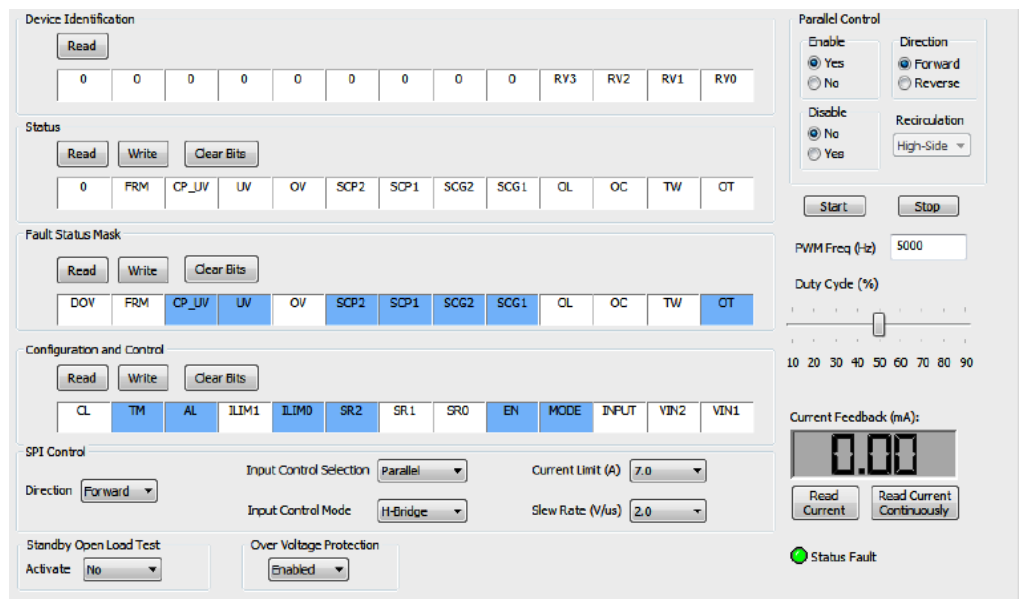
Device Identification

Read

| 0 | 0 | 0 | 0 | 0 | 0 | 0 | 0 | 0 | RY3 | RV2 | RV1 | RV0 |
|---|---|---|---|---|---|---|---|---|---|---|---|---|

Status

Read Write Clear Bits

| 0 | FRM | CP_UV | UV | OV | SCP2 | SCP1 | SCG2 | SCG1 | OL | OC | TW | OT |
|---|---|---|---|---|---|---|---|---|---|---|---|---|

Fault Status Mask

Read Write Clear Bits

| DOV | FRM | CP_UV | UV | OV | SCP2 | SCP1 | SCG2 | SCG1 | OL | OC | TW | OT |
|---|---|---|---|---|---|---|---|---|---|---|---|---|

Configuration and Control

Read Write Clear Bits

| CL | TM | AL | ILIM1 | ILIM0 | SR2 | SR1 | SR0 | EN | MODE | INPUT | VIN2 | VIN1 |
|---|---|---|---|---|---|---|---|---|---|---|---|---|

SPI Control

Direction Forward

Input Control Selection Parallel

Input Control Mode H-Bridge

Current Limit (A) 7.0

Slew Rate (V/us) 2.0

Standby Open Load Test

Activate No

Over Voltage Protection

Enabled

Parallel Control

Enable
Yes
No

Direction
Forward
Reverse

Disable
No
Yes

Recirculation
High-Side

Start Stop

PWM Freq (Hz) 5000

Duty Cycle (%)

10 20 30 40 50 60 70 80 90

Current Feedback (mA):

0.00

Read Current

Read Current Continuously

Status Fault